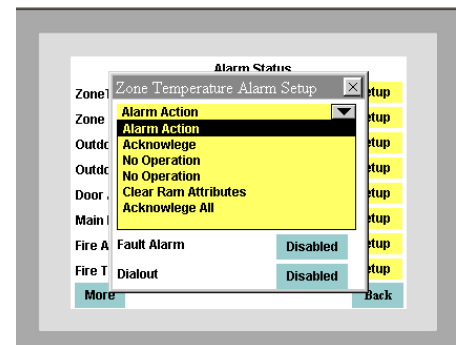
Alarm Status

ZoneT
Zone
Outdc
Outdc
Door
Main
Fire A
Fire T
More

etup
etup
etup
etup
etup
etup
etup
etup
Back

Zone Temperature Alarm Setup

Alarm Action
Alarm Action
Acknowlege
No Operation
No Operation
Clear Ram Attributes
Acknowlege All

Fault Alarm Disabled
Dialout Disabled